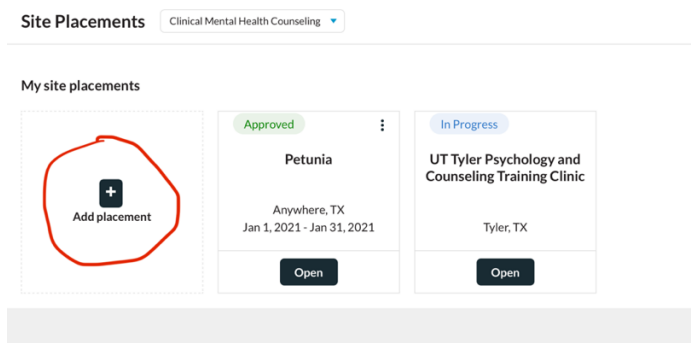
Site Placements Clinical Mental Health Counseling

My site placements

+
Add placement

Approved

Petunia

Anywhere, TX
Jan 1, 2021 - Jan 31, 2021

Open

In Progress

UT Tyler Psychology and Counseling Training Clinic

Tyler, TX

Open